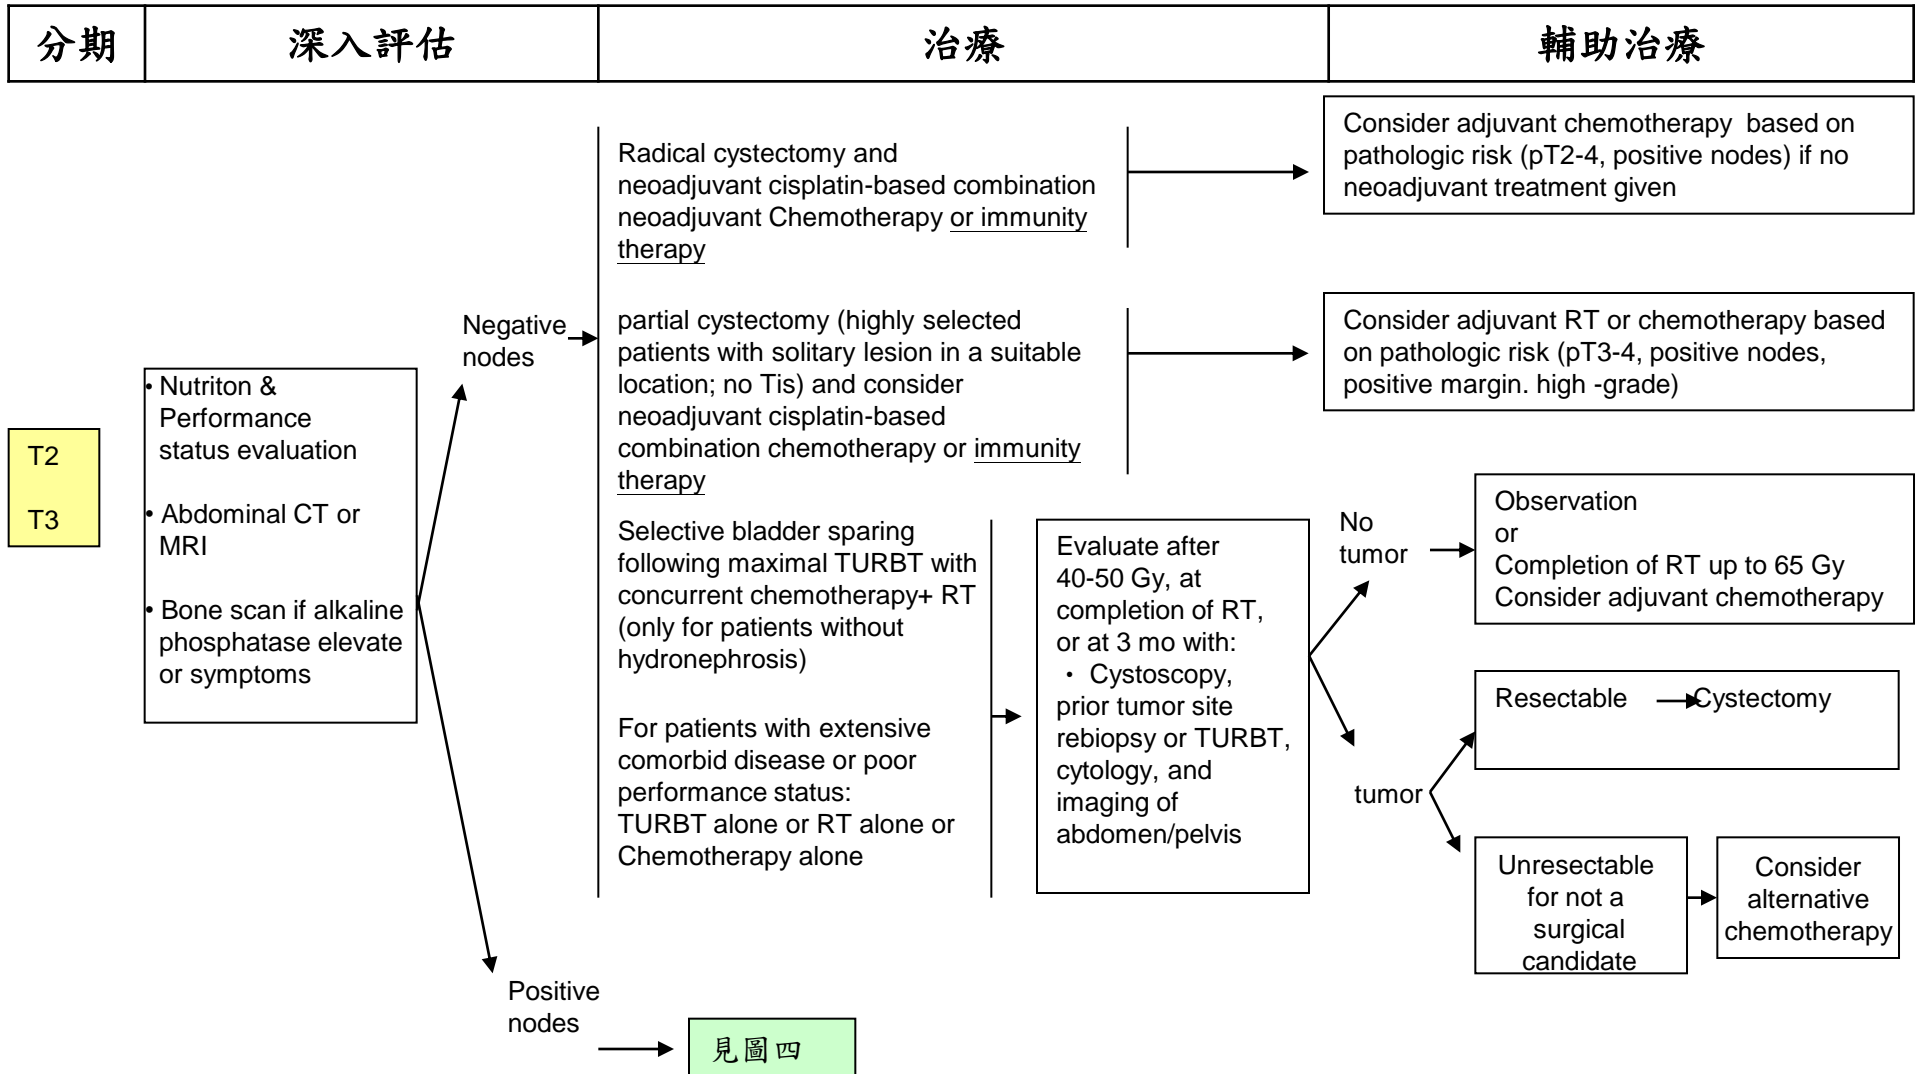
| 分期 | 深入評估 | 治療 | 輔助治療 |
|---|---|---|---|

T2

T3

• Nutriton & Performance status evaluation

• Abdominal CT or MRI

• Bone scan if alkaline phosphatase elevate or symptoms

Negative nodes

Radical cystectomy and neoadjuvant cisplatin-based combination neoadjuvant Chemotherapy or immunity therapy

Consider adjuvant chemotherapy based on pathologic risk (pT2-4, positive nodes) if no neoadjuvant treatment given

partial cystectomy (highly selected patients with solitary lesion in a suitable location; no Tis) and consider neoadjuvant cisplatin-based combination chemotherapy or immunity therapy

Consider adjuvant RT or chemotherapy based on pathologic risk (pT3-4, positive nodes, positive margin. high -grade)

Selective bladder sparing following maximal TURBT with concurrent chemotherapy+ RT (only for patients without hydronephrosis)

For patients with extensive comorbid disease or poor performance status: TURBT alone or RT alone or Chemotherapy alone

Evaluate after 40-50 Gy, at completion of RT, or at 3 mo with:
・ Cystoscopy, prior tumor site rebiopsy or TURBT, cytology, and imaging of abdomen/pelvis

No tumor

Observation
or
Completion of RT up to 65 Gy
Consider adjuvant chemotherapy

tumor

Resectable → Cystectomy

Unresectable for not a surgical candidate

Consider alternative chemotherapy

Positive nodes

見圖四